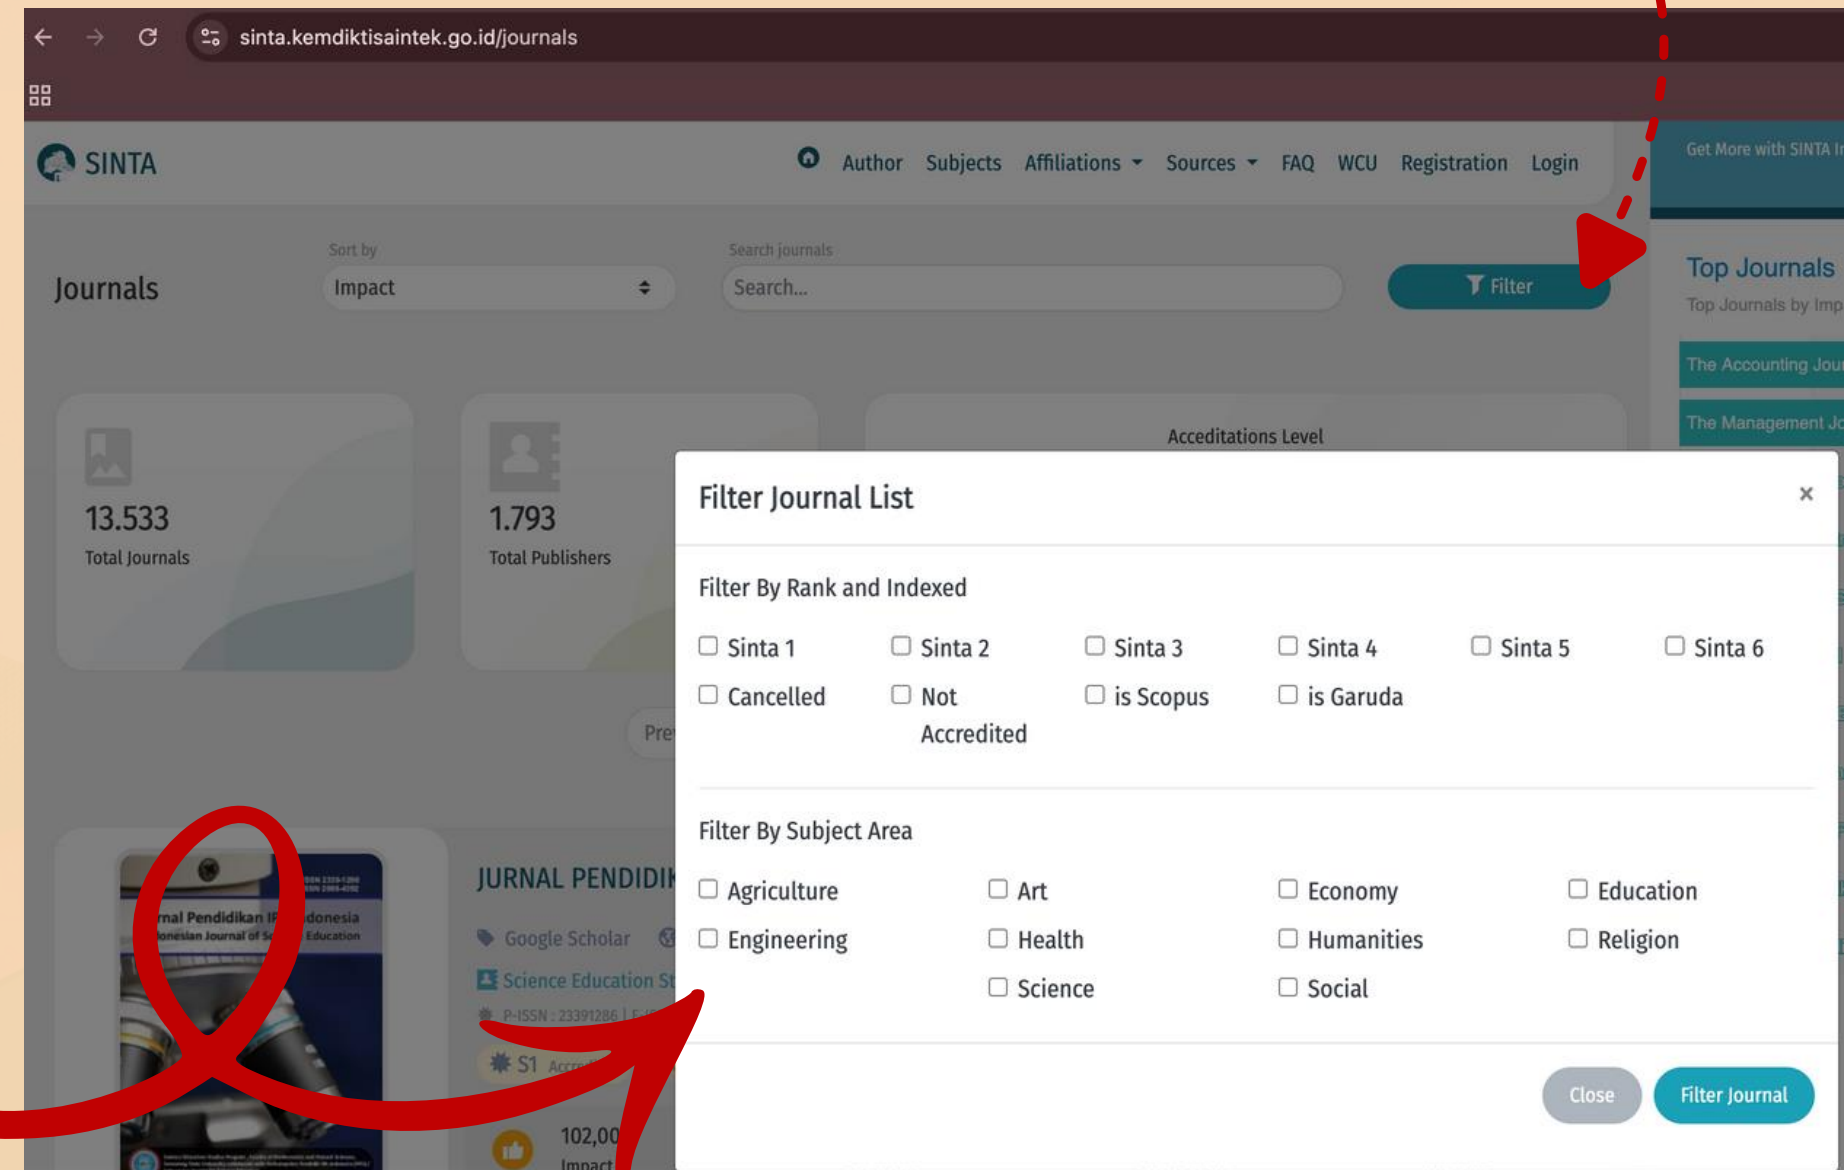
sinta.kemdiktisaintek.go.id/journals

SINTA

Author Subjects Affiliations Sources FAQ WCU Registration Login

Get More with SINTA I

Journals

Sort by
Impact

Search journals
Search...

Filter

Top Journals
Top Journals by Imp

The Accounting Jou

The Management J

13.533
Total Journals

1.793
Total Publishers

Accreditations Level

Pre

JURNAL PENDIDIK

rnal Pendidikan IP donesia
onesian Journal of S Education

Google Scholar

Science Education St

P-ISSN : 23391286 | E-I

S1 Accre

102,00
Impact

Filter Journal List

×

Filter By Rank and Indexed

Sinta 1
Sinta 2
Sinta 3
Sinta 4
Sinta 5
Sinta 6
Cancelled
Not Accredited
is Scopus
is Garuda

Filter By Subject Area

Agriculture
Art
Economy
Education
Engineering
Health
Humanities
Religion
Science
Social

Close
Filter Journal